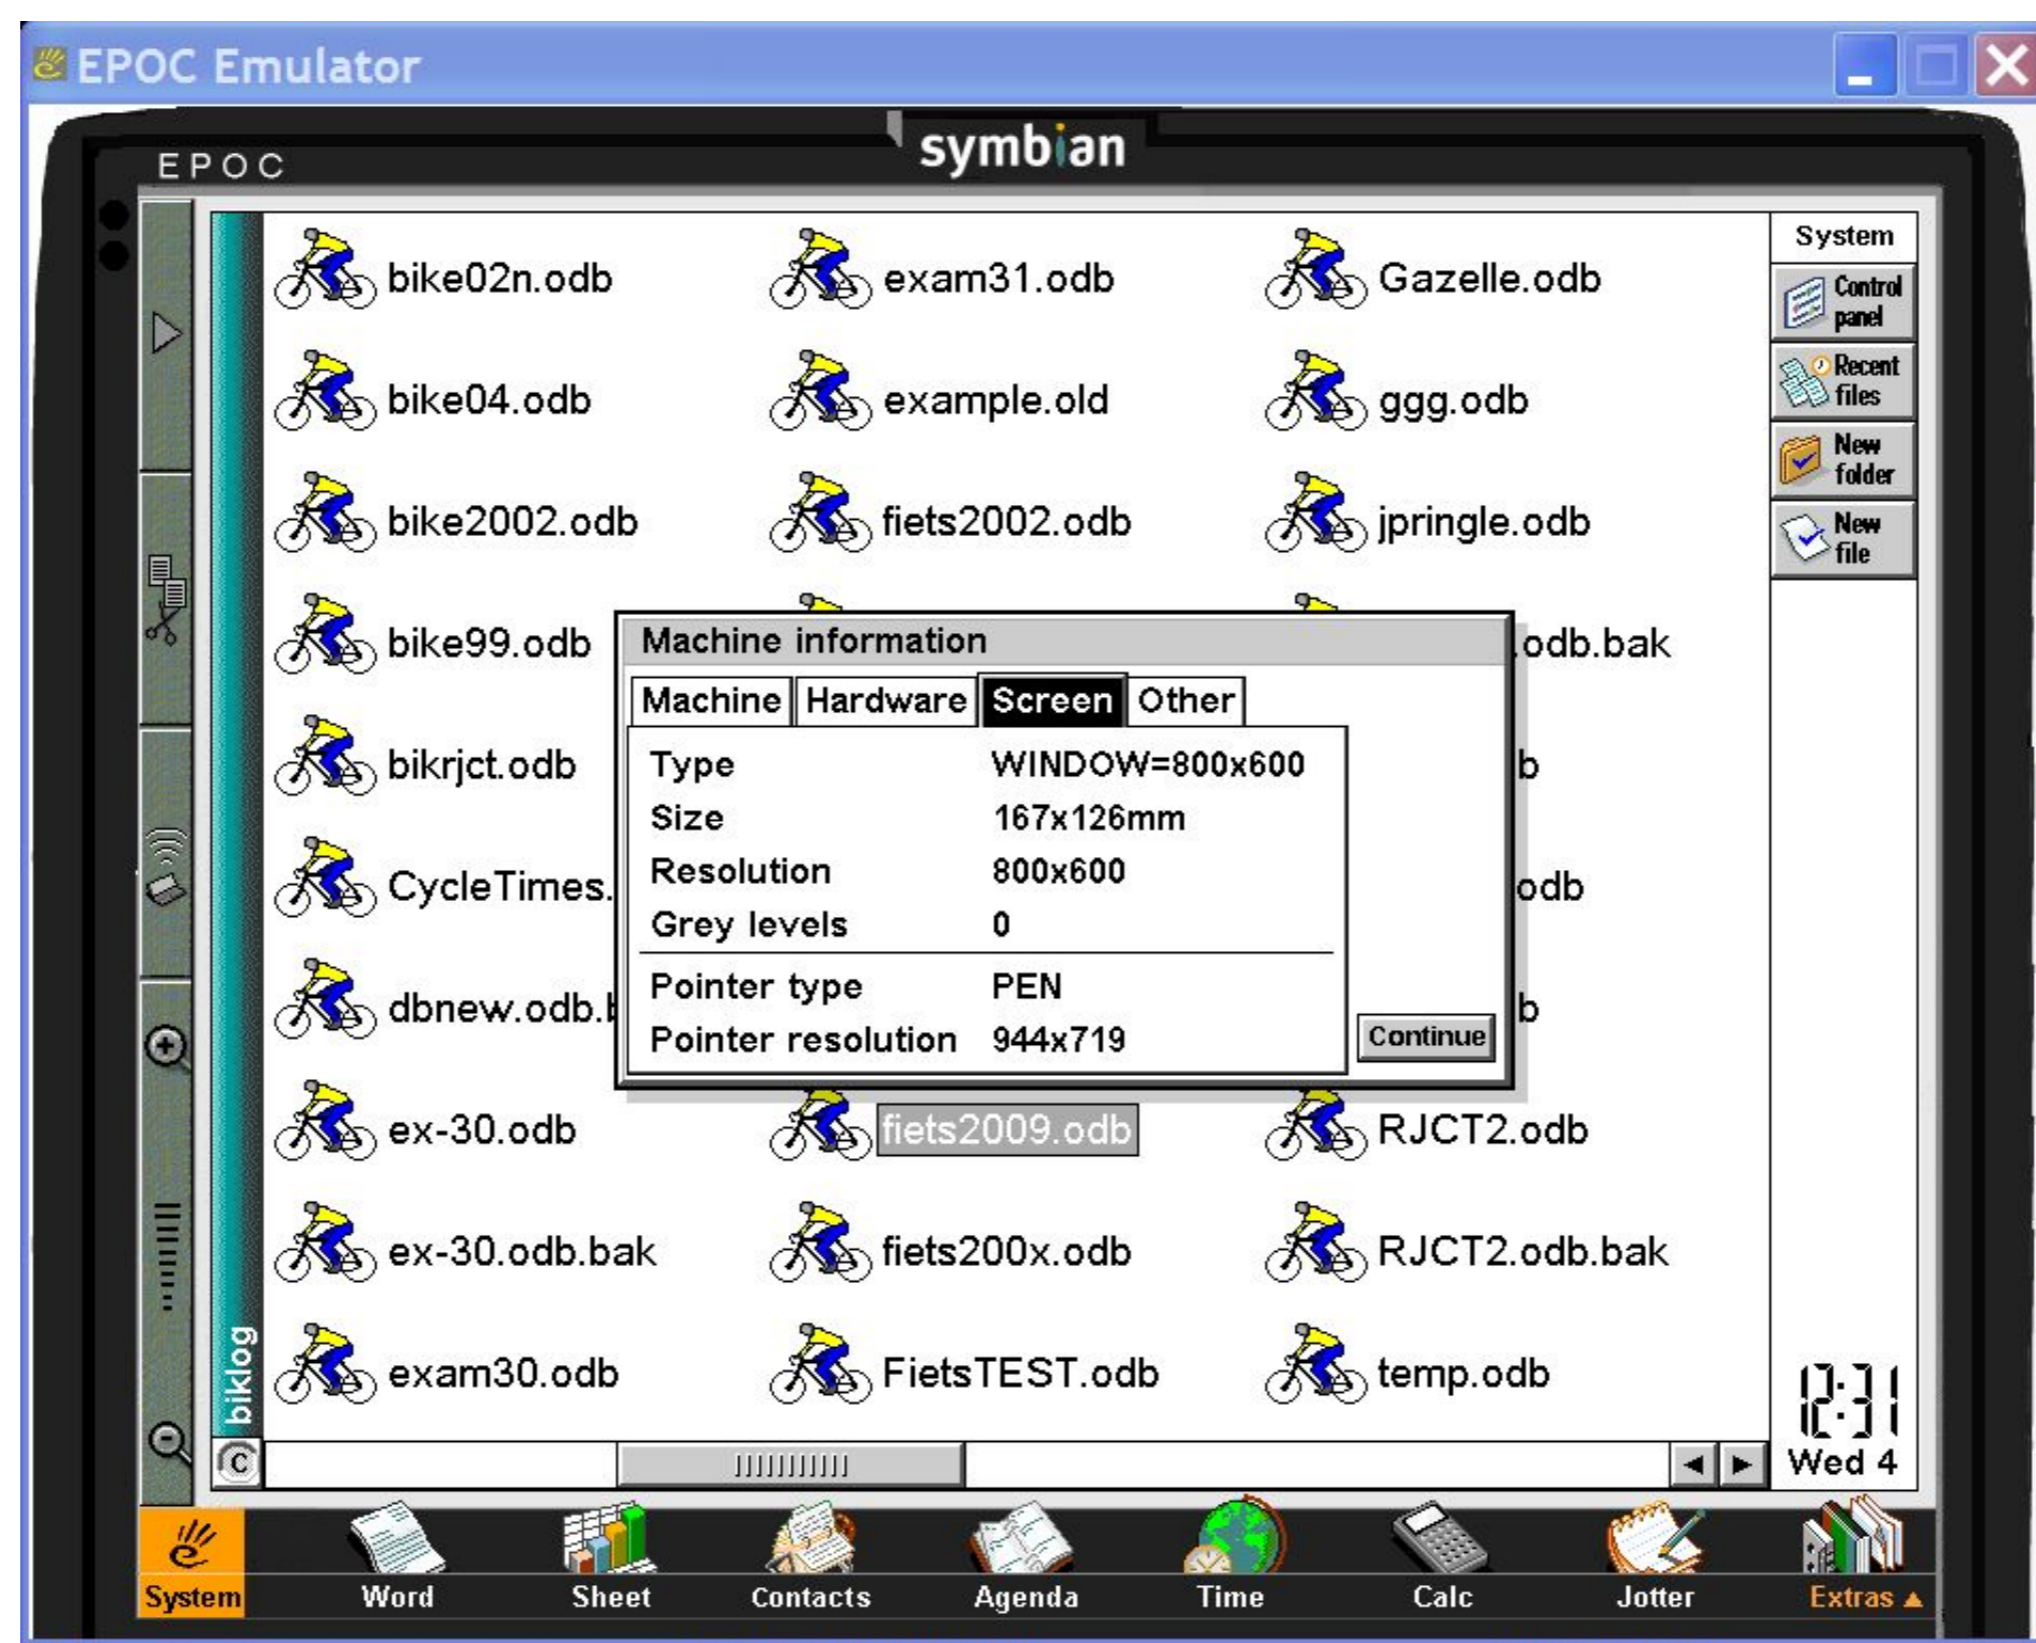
EPOC Emulator

EPOC

symbian

bike02n.odb

exam31.odb

Gazelle.odb

bike04.odb

example.old

ggg.odb

bike2002.odb

fiets2002.odb

jpringle.odb

bike99.odb

.odb.bak

bikrjct.odb

b

CycleTimes.

odb

dbnew.odb.b

b

ex-30.odb

fiets2009.odb

RJCT2.odb

ex-30.odb.bak

fiets200x.odb

RJCT2.odb.bak

exam30.odb

FietsTEST.odb

temp.odb

Machine information

Machine | Hardware | Screen | Other

| | |
|---|---|
| Type | WINDOW=800x600 |
| Size | 167x126mm |
| Resolution | 800x600 |
| Grey levels | 0 |
| Pointer type | PEN |
| Pointer resolution | 944x719 |

Continue

System

Control panel

Recent files

New folder

New file

biklog

12:31

Wed 4

System

Word

Sheet

Contacts

Agenda

Time

Calc

Jotter

Extras